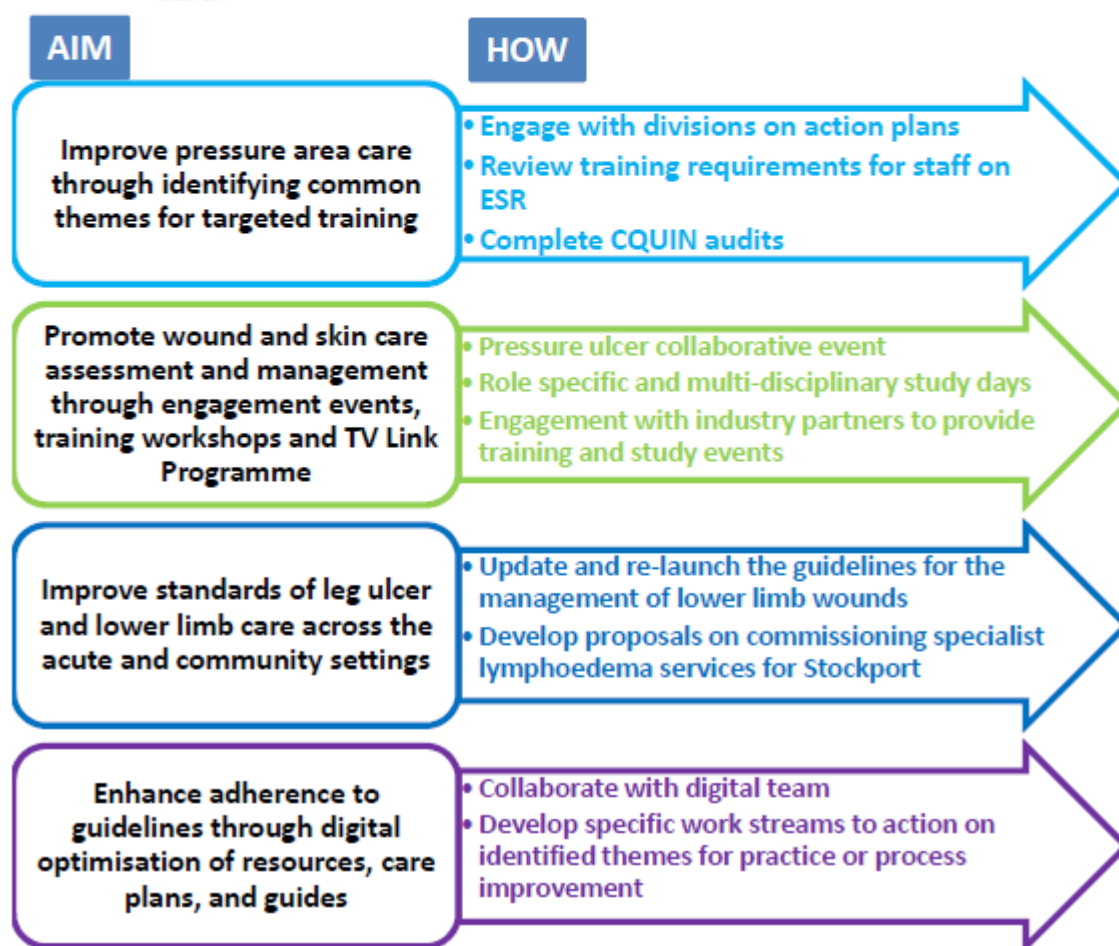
AIM

HOW

Improve pressure area care through identifying common themes for targeted training

• Engage with divisions on action plans
• Review training requirements for staff on ESR
• Complete CQUIN audits

Promote wound and skin care assessment and management through engagement events, training workshops and TV Link Programme

• Pressure ulcer collaborative event
• Role specific and multi-disciplinary study days
• Engagement with industry partners to provide training and study events

Improve standards of leg ulcer and lower limb care across the acute and community settings

• Update and re-launch the guidelines for the management of lower limb wounds
• Develop proposals on commissioning specialist lymphoedema services for Stockport

Enhance adherence to guidelines through digital optimisation of resources, care plans, and guides

• Collaborate with digital team
• Develop specific work streams to action on identified themes for practice or process improvement